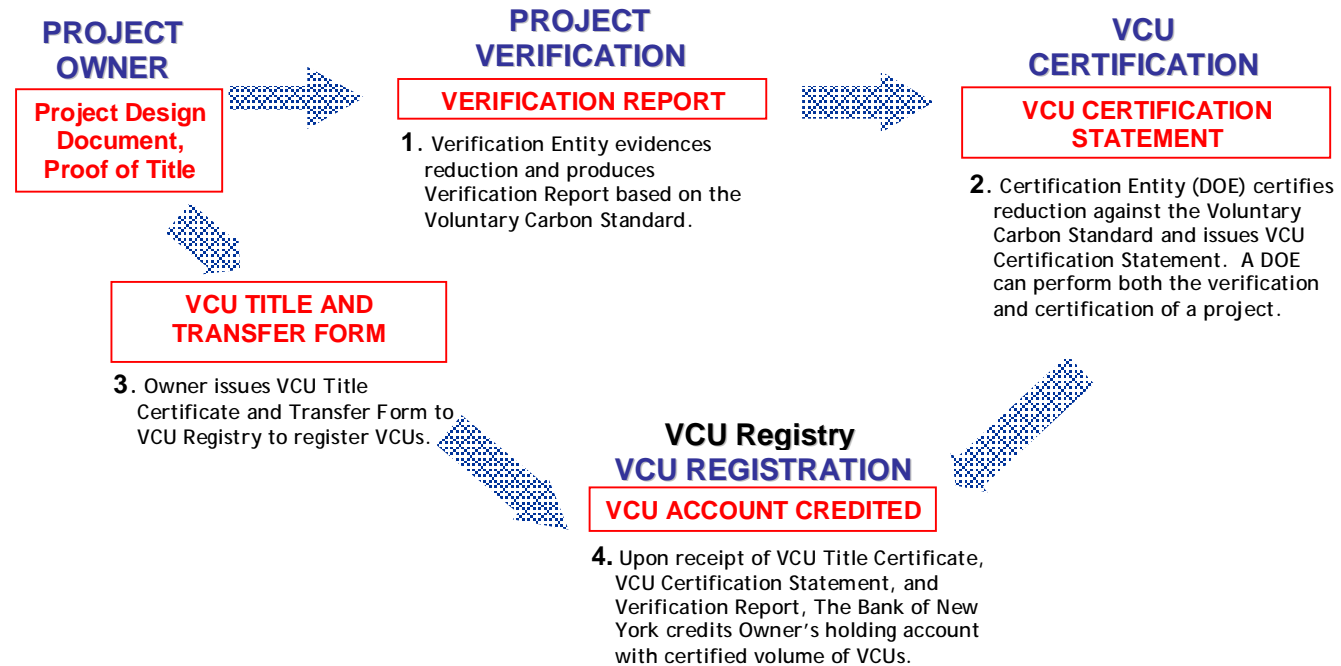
PROJECT OWNER

Project Design Document, Proof of Title

PROJECT VERIFICATION

VERIFICATION REPORT

1. Verification Entity evidences reduction and produces Verification Report based on the Voluntary Carbon Standard.

VCU CERTIFICATION

VCU CERTIFICATION STATEMENT

2. Certification Entity (DOE) certifies reduction against the Voluntary Carbon Standard and issues VCU Certification Statement. A DOE can perform both the verification and certification of a project.

VCU TITLE AND TRANSFER FORM

3. Owner issues VCU Title Certificate and Transfer Form to VCU Registry to register VCUs.

VCU Registry
VCU REGISTRATION

VCU ACCOUNT CREDITED

4. Upon receipt of VCU Title Certificate, VCU Certification Statement, and Verification Report, The Bank of New York credits Owner's holding account with certified volume of VCUs.